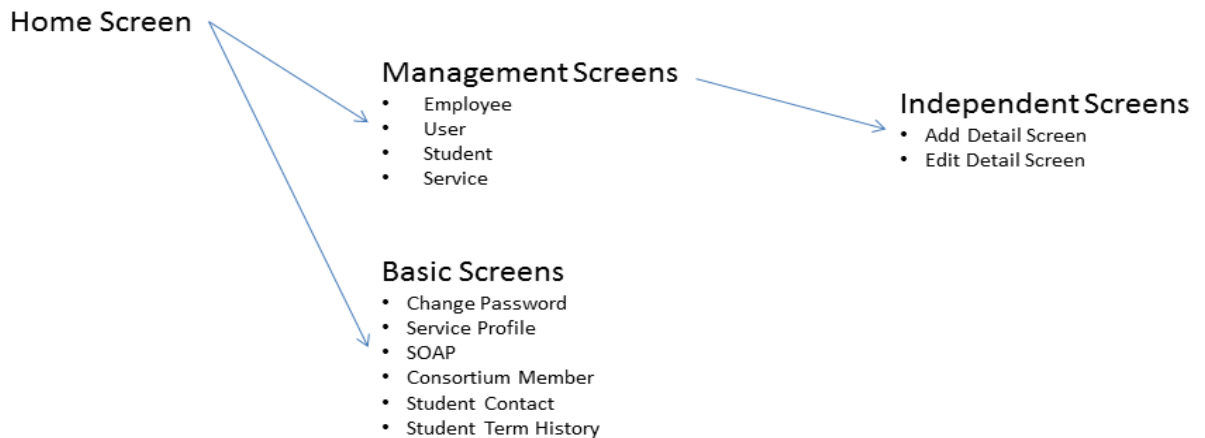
Home Screen

Management Screens
- Employee
- User
- Student
- Service

Independent Screens
- Add Detail Screen
- Edit Detail Screen

Basic Screens
- Change Password
- Service Profile
- SOAP
- Consortium Member
- Student Contact
- Student Term History